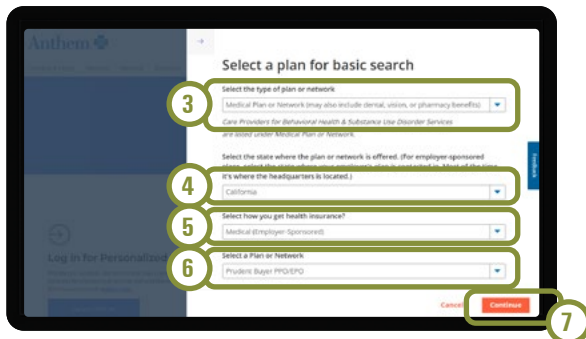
Anthem

→

Select a plan for basic search

3

Select the type of plan or network

Medical Plan or Network (may also include dental, vision, or pharmacy benefits)

Care Providers for Behavioral Health & Substance Use Disorder Services are listed under Medical Plan or Network.

Select the state where the plan or network is offered. (For employer-sponsored plans, select the state where your employer's plan is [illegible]. Most of the time, it's where the headquarters is located.)

4

California

5

Select how you get health insurance?

Medical (Employer-Sponsored)

6

Select a Plan or Network

Prudent Buyer PPO/EPO

Log in for Personalized

Feedback

Cancel

Continue

7